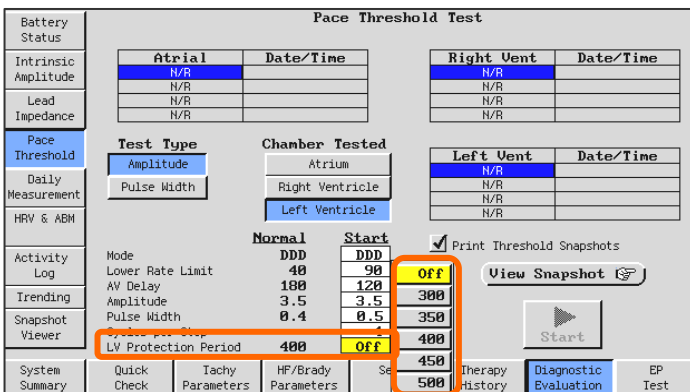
Battery Status

Intrinsic Amplitude

Lead Impedance

Pace Threshold

Daily Measurement

HRV & ABM

Activity Log

Trending

Snapshot Viewer

Pace Threshold Test

| Atrial | Date/Time |
|---|---|
| N/R | |
| N/R | |
| N/R | |
| N/R | |

| Right Vent | Date/Time |
|---|---|
| N/R | |
| N/R | |
| N/R | |
| N/R | |

Test Type

Amplitude

Pulse Width

Chamber Tested

Atrium

Right Ventricle

Left Ventricle

| Left Vent | Date/Time |
|---|---|
| N/R | |
| N/R | |
| N/R | |
| N/R | |

| | Normal | Start |
|---|---|---|
| Mode | DDD | DDD |
| Lower Rate Limit | 40 | 90 |
| AV Delay | 180 | 120 |
| Amplitude | 3.5 | 3.5 |
| Pulse Width | 0.4 | 0.5 |
| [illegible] | | 1 |
| LV Protection Period | 400 | Off |

Print Threshold Snapshots

View Snapshot

Off

300

350

400

450

500

Start

System Summary

Quick Check

Tachy Parameters

HF/Brady Parameters

Se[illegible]

Therapy History

Diagnostic Evaluation

EP Test